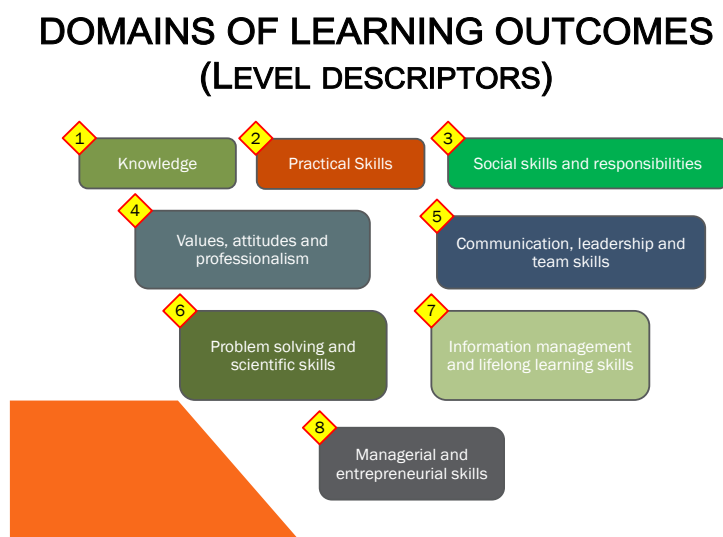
DOMAINS OF LEARNING OUTCOMES
(LEVEL DESCRIPTORS)

1
Knowledge

2
Practical Skills

3
Social skills and responsibilities

4
Values, attitudes and professionalism

5
Communication, leadership and team skills

6
Problem solving and scientific skills

7
Information management and lifelong learning skills

8
Managerial and entrepreneurial skills